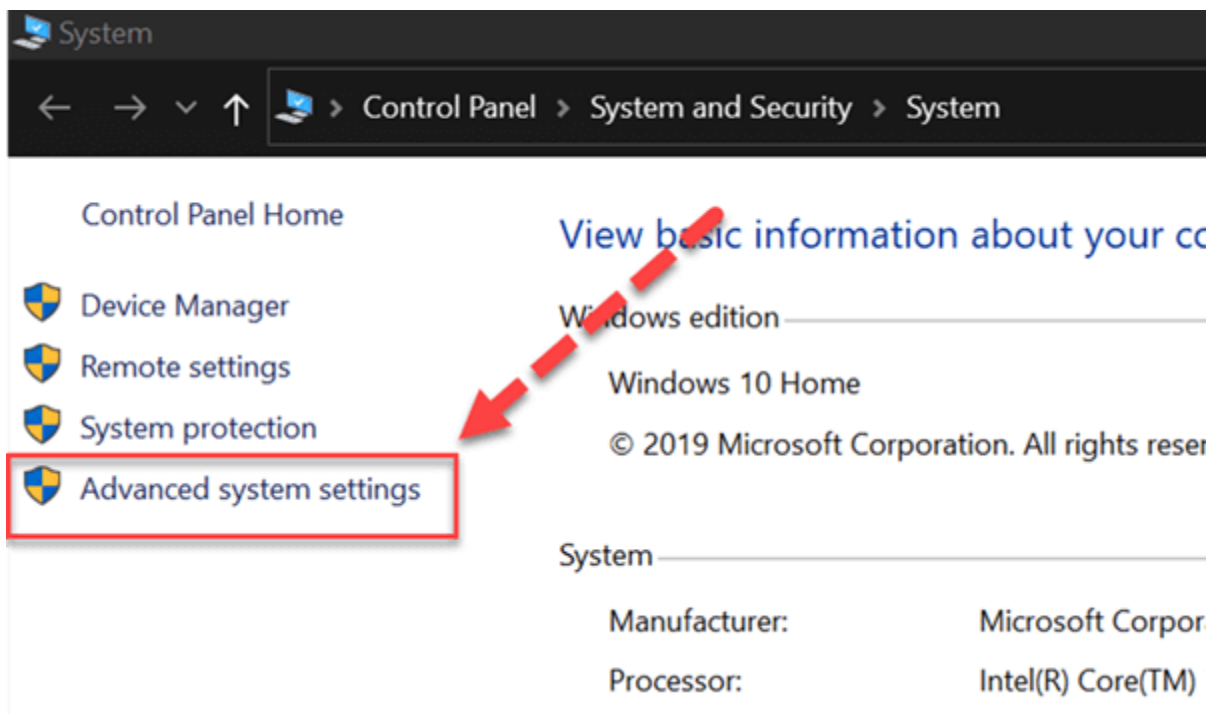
System

Control Panel > System and Security > System

Control Panel Home

Device Manager

Remote settings

System protection

Advanced system settings

View basic information about your co

Windows edition

Windows 10 Home

© 2019 Microsoft Corporation. All rights reser

System

Manufacturer: Microsoft Corpor

Processor: Intel(R) Core(TM)